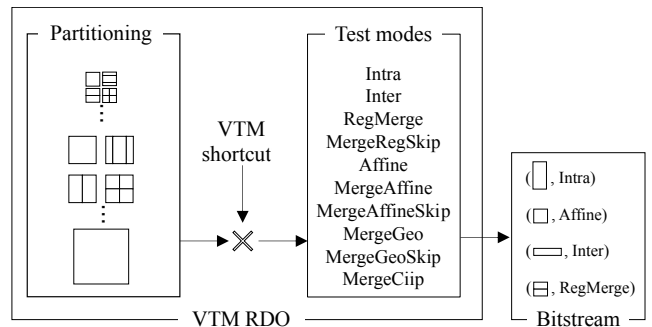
Partitioning

VTM shortcut

Test modes

Intra
Inter
RegMerge
MergeRegSkip
Affine
MergeAffine
MergeAffineSkip
MergeGeo
MergeGeoSkip
MergeCiip

VTM RDO

( , Intra)
( , Affine)
( , Inter)
( , RegMerge)

Bitstream